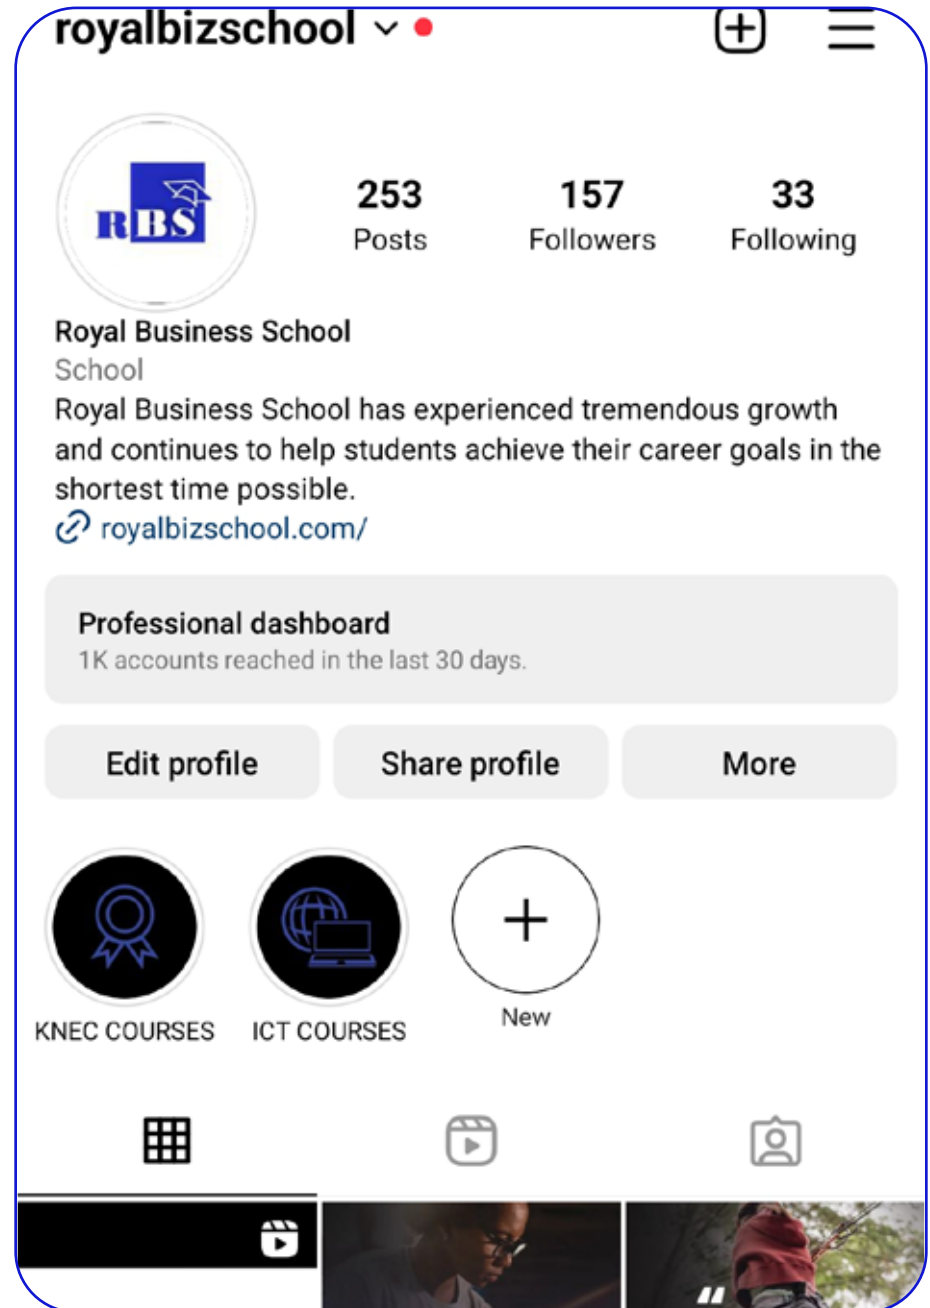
royalbizschool

RBS

253
Posts

157
Followers

33
Following

Royal Business School
School
Royal Business School has experienced tremendous growth and continues to help students achieve their career goals in the shortest time possible.
royalbizschool.com/

Professional dashboard
1K accounts reached in the last 30 days.

Edit profile

Share profile

More

KNEC COURSES

ICT COURSES

New